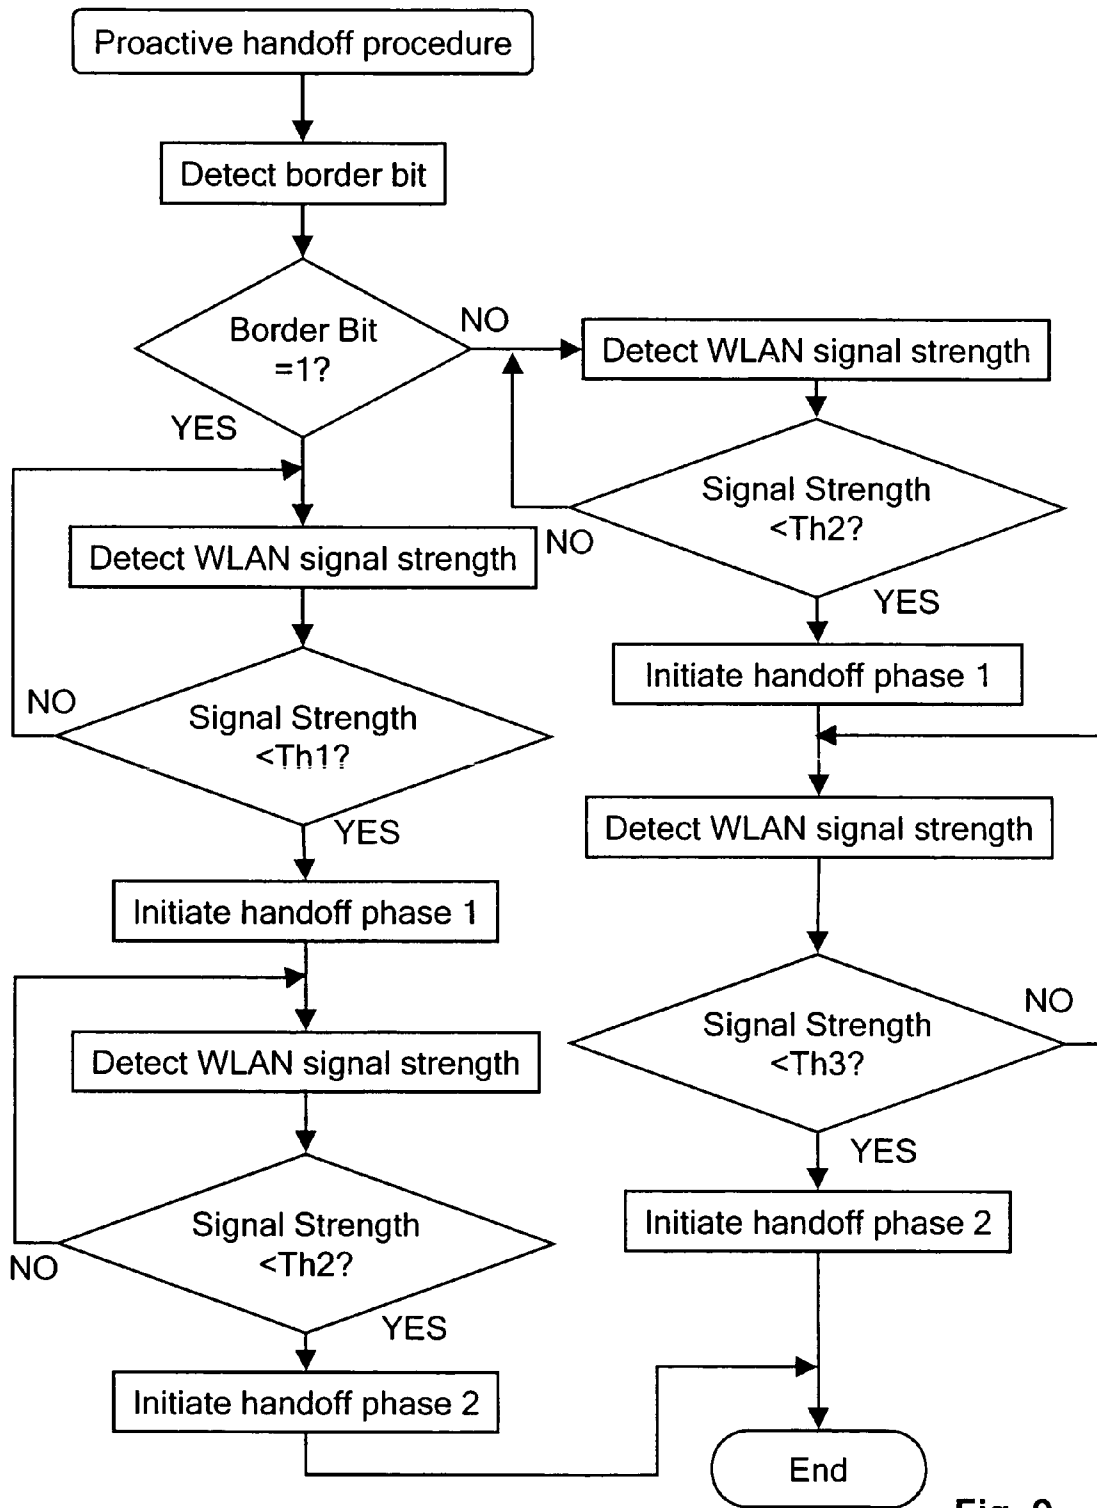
Proactive handoff procedure

Detect border bit

Border Bit =1?

NO

YES

Detect WLAN signal strength

Signal Strength <Th2?

NO

YES

Initiate handoff phase 1

Detect WLAN signal strength

Signal Strength <Th3?

NO

YES

Initiate handoff phase 2

Detect WLAN signal strength

NO

Signal Strength <Th1?

YES

Initiate handoff phase 1

Detect WLAN signal strength

Signal Strength <Th2?

NO

YES

Initiate handoff phase 2

End

Fig. 9